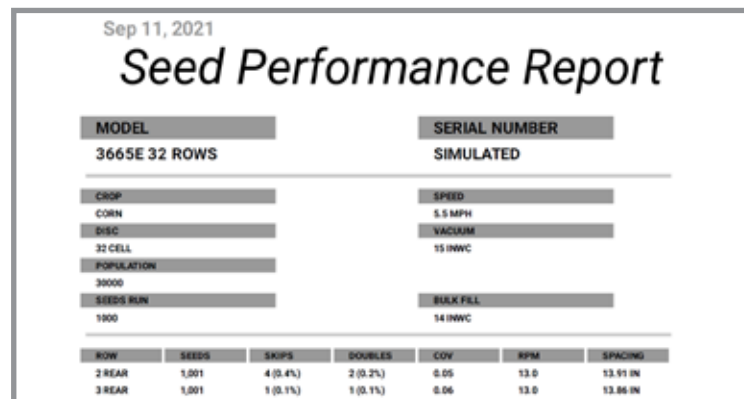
Sep 11, 2021

Seed Performance Report

MODEL
3665E 32 ROWS

SERIAL NUMBER
SIMULATED

CROP
CORN

DISC
32 CELL

POPULATION
30000

SEEDS RUN
1000

SPEED
5.5 MPH

VACUUM
15 INWC

BULK FILL
14 INWC

| ROW | SEEDS | SKIPS | DOUBLES | COV | RPM | SPACING |
|---|---|---|---|---|---|---|
| 2 REAR | 1,001 | 4 (0.4%) | 2 (0.2%) | 0.05 | 13.0 | 13.91 IN |
| 3 REAR | 1,001 | 1 (0.1%) | 1 (0.1%) | 0.06 | 13.0 | 13.86 IN |